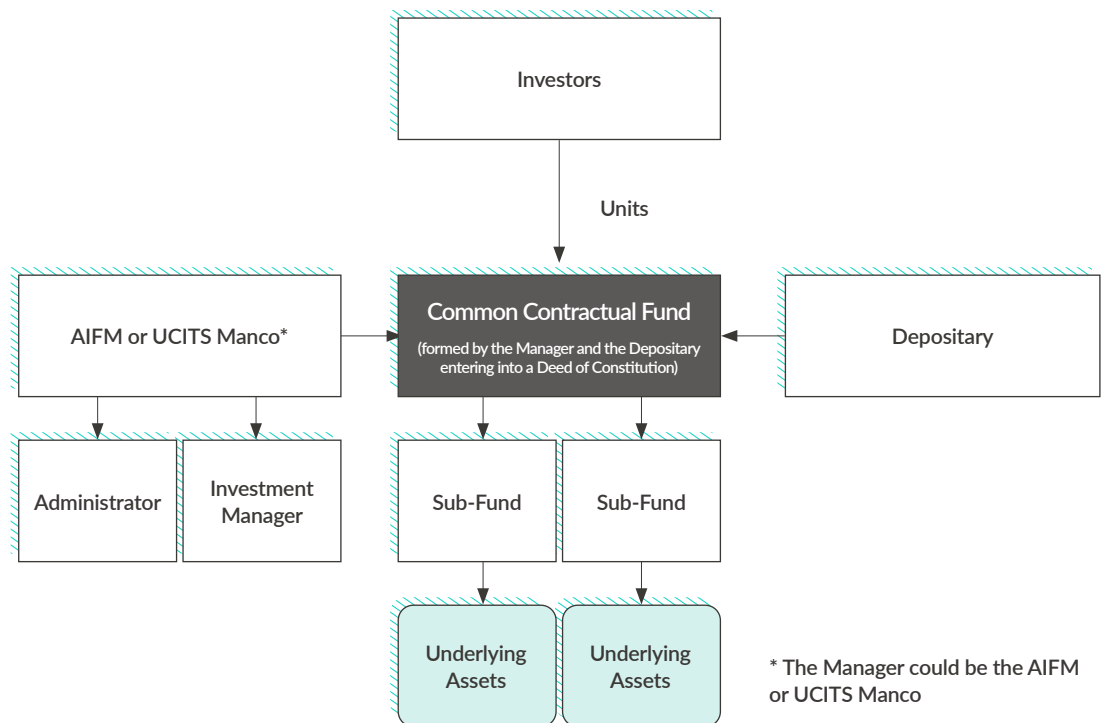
Investors

Units

AIFM or UCITS Manco*

Common Contractual Fund

(formed by the Manager and the Depositary entering into a Deed of Constitution)

Depositary

Administrator

Investment Manager

Sub-Fund

Sub-Fund

Underlying Assets

Underlying Assets

* The Manager could be the AIFM or UCITS Manco